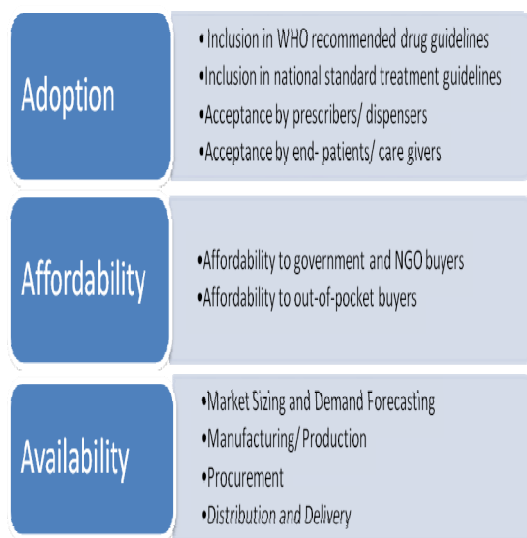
Adoption

• Inclusion in WHO recommended drug guidelines
•Inclusion in national standard treatment guidelines
•Acceptance by prescribers/ dispensers
•Acceptance by end- patients/ care givers

Affordability

•Affordability to government and NGO buyers
•Affordability to out-of-pocket buyers

Availability

•Market Sizing and Demand Forecasting
•Manufacturing/ Production
•Procurement
•Distribution and Delivery